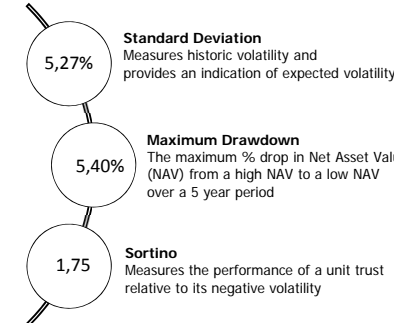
5,27%

**Standard Deviation**
Measures historic volatility and provides an indication of expected volatility

5,40%

**Maximum Drawdown**
The maximum % drop in Net Asset Valu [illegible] (NAV) from a high NAV to a low NAV over a 5 year period

1,75

**Sortino**
Measures the performance of a unit trust relative to its negative volatility